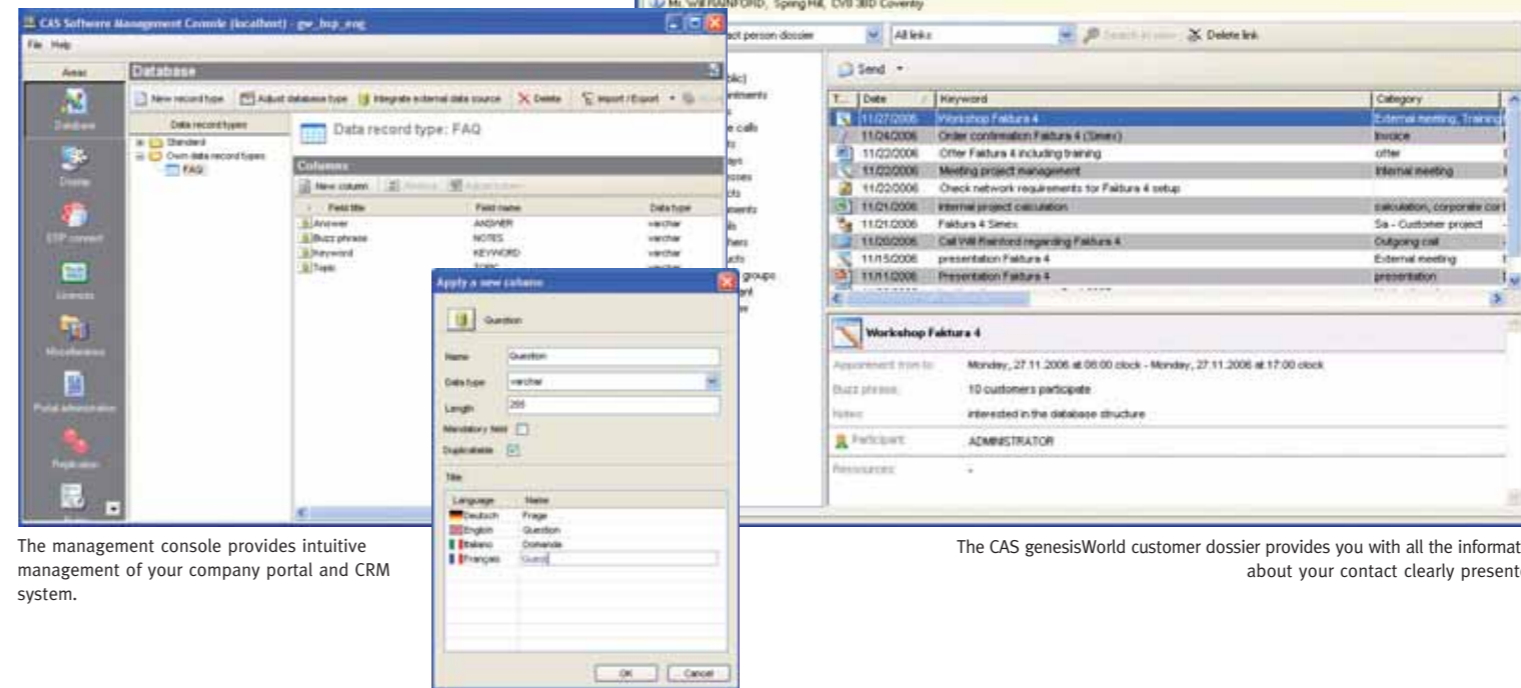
CAS Software Management Console (localhost) - gw_bsp_eng

File Help

Areas

Database

Display

ERP connect

Licences

Miscellaneous

Portal administration

Replication

Database

New record type | Adjust database type | Integrate external data source | Delete | Import / Export

Data record types

Standard

Own data record types

FAQ

Data record type: FAQ

Columns

New column

| Field title | Field name | Data type |
|---|---|---|
| Answer | ANSWER | varchar |
| Buzz phrase | NOTES | varchar |
| Keyword | KEYWORD | varchar |
| Topic | TOPIC | varchar |

Apply a new column

Question

Name Question

Data type varchar

Length 255

Mandatory field

Duplicatable

Title

| Language | Name |
|---|---|
| Deutsch | Frage |
| English | Question |
| Italiano | Domande |
| Français | Questi |

OK Cancel

Mr. Will RAINFORD, Spring Hill, CV8 3BD Coventry

act person dossier | All links | Search in view | Delete link

Send

| T... | Date | Keyword | Category |
|---|---|---|---|
| | 11/27/2006 | Workshop Faktura 4 | External meeting, Training |
| | 11/24/2006 | Order confirmation Faktura 4 (Simex) | Invoice |
| | 11/22/2006 | Offer Faktura 4 including training | offer |
| | 11/22/2006 | Meeting project management | Internal meeting |
| | 11/22/2006 | Check network requirements for Faktura 4 setup | |
| | 11/21/2006 | Internal project calculation | calculation, corporate con |
| | 11/21/2006 | Faktura 4 Simex | Sa - Customer project |
| | 11/20/2006 | Call Will Rainford regarding Faktura 4 | Outgoing call |
| | 11/15/2006 | presentation Faktura 4 | External meeting |
| | 11/11/2006 | Presentation Faktura 4 | presentation |

Workshop Faktura 4

Appointment from to: Monday, 27.11.2006 at 08:00 clock - Monday, 27.11.2006 at 17:00 clock

Buzz phrase: 10 customers participate

Notes: interested in the database structure

Participant: ADMINISTRATOR

Resources: -

The management console provides intuitive management of your company portal and CRM system.

The CAS genesisWorld customer dossier provides you with all the informat about your contact clearly present